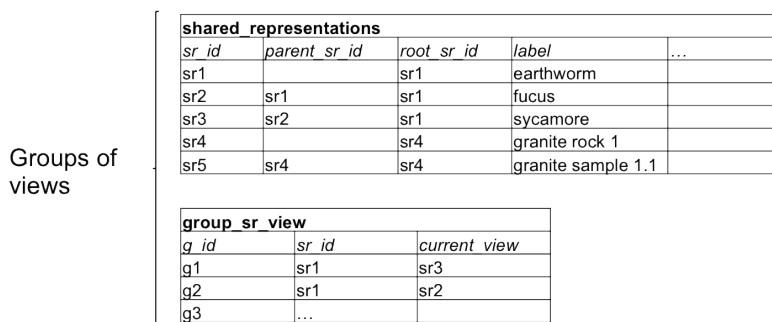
Groups of views

| shared_representations | | | | |
|---|---|---|---|---|
| sr_id | parent_sr_id | root_sr_id | label | … |
| sr1 | | sr1 | earthworm | |
| sr2 | sr1 | sr1 | fucus | |
| sr3 | sr2 | sr1 | sycamore | |
| sr4 | | sr4 | granite rock 1 | |
| sr5 | sr4 | sr4 | granite sample 1.1 | |

| group_sr_view | | |
|---|---|---|
| g_id | sr_id | current_view |
| g1 | sr1 | sr3 |
| g2 | sr1 | sr2 |
| g3 | … | |